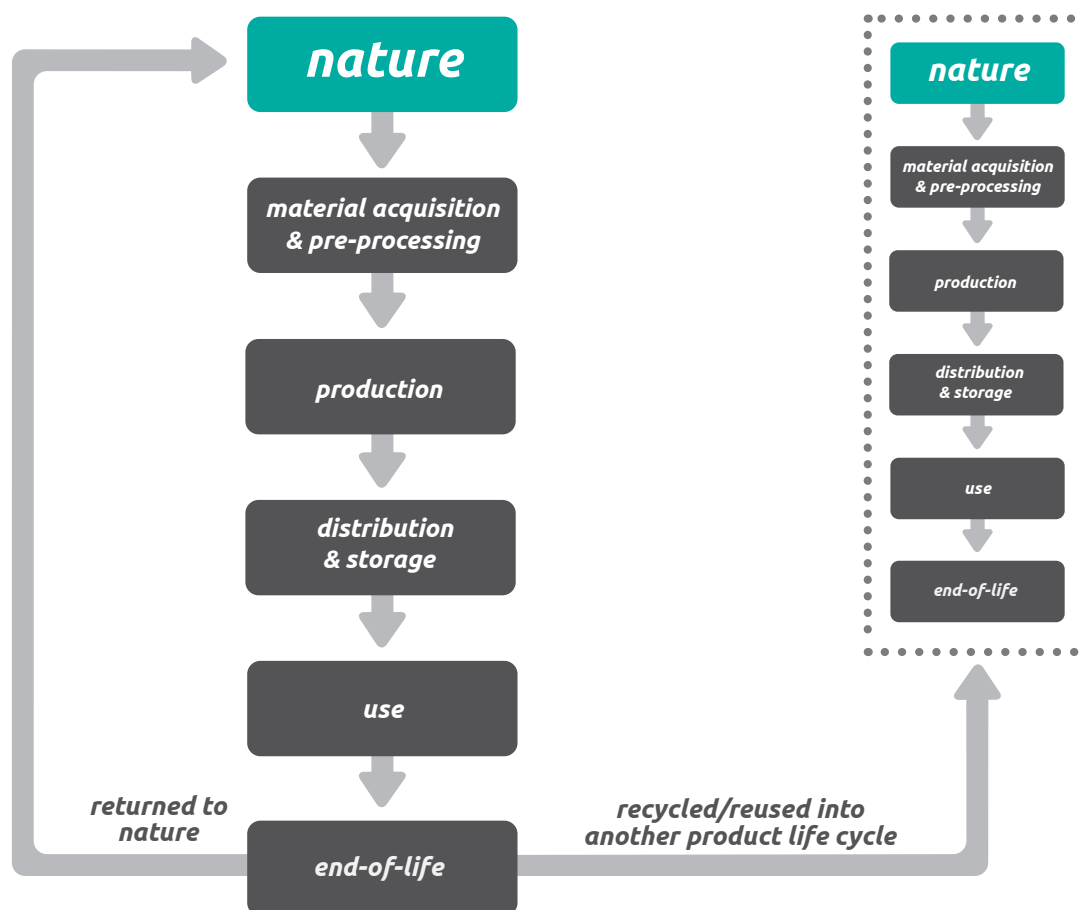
nature

material acquisition & pre-processing

production

distribution & storage

use

returned to nature

end-of-life

recycled/reused into another product life cycle

nature

material acquisition & pre-processing

production

distribution & storage

use

end-of-life